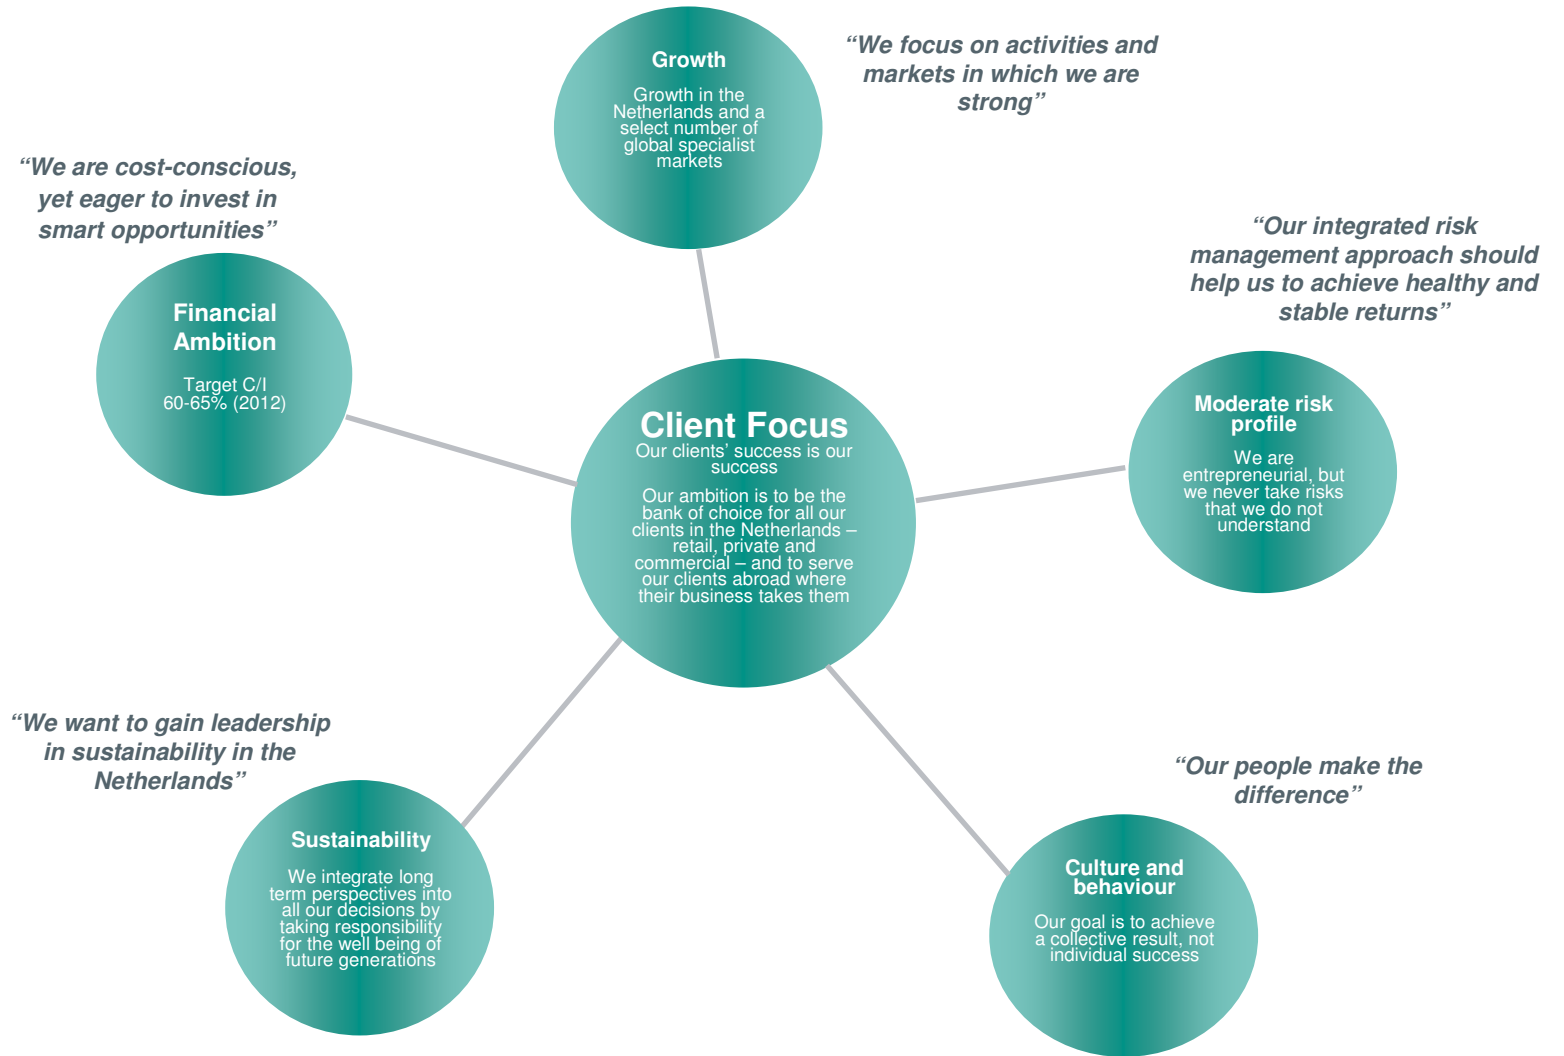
Growth

Growth in the Netherlands and a select number of global specialist markets

“We focus on activities and markets in which we are strong”

“We are cost-conscious, yet eager to invest in smart opportunities”

Financial Ambition

Target C/I 60-65% (2012)

“Our integrated risk management approach should help us to achieve healthy and stable returns”

Client Focus

Our clients’ success is our success

Our ambition is to be the bank of choice for all our clients in the Netherlands – retail, private and commercial – and to serve our clients abroad where their business takes them

Moderate risk profile

We are entrepreneurial, but we never take risks that we do not understand

“We want to gain leadership in sustainability in the Netherlands”

“Our people make the difference”

Sustainability

We integrate long term perspectives into all our decisions by taking responsibility for the well being of future generations

Culture and behaviour

Our goal is to achieve a collective result, not individual success